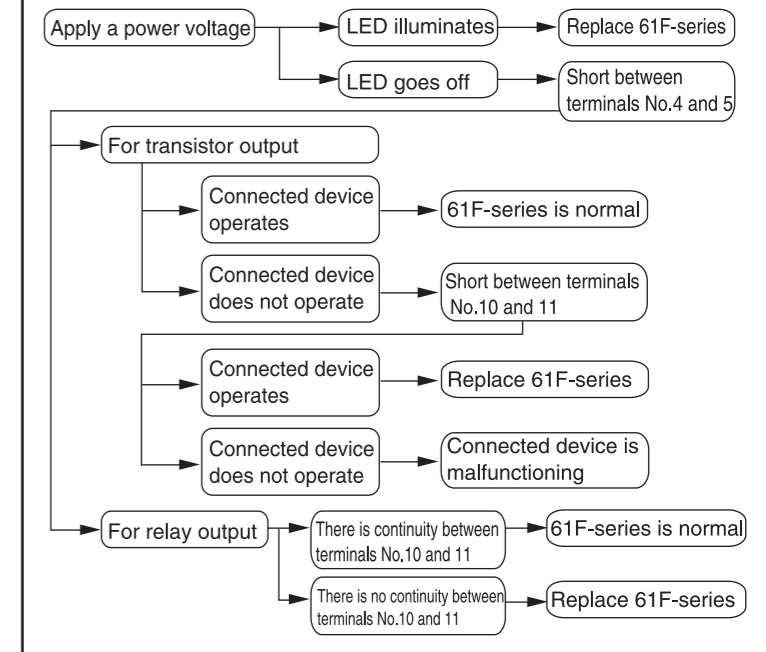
Apply a power voltage

LED illuminates

Replace 61F-series

LED goes off

Short between terminals No.4 and 5

For transistor output

Connected device operates

61F-series is normal

Connected device does not operate

Short between terminals No.10 and 11

Connected device operates

Replace 61F-series

Connected device does not operate

Connected device is malfunctioning

For relay output

There is continuity between terminals No.10 and 11

61F-series is normal

There is no continuity between terminals No.10 and 11

Replace 61F-series